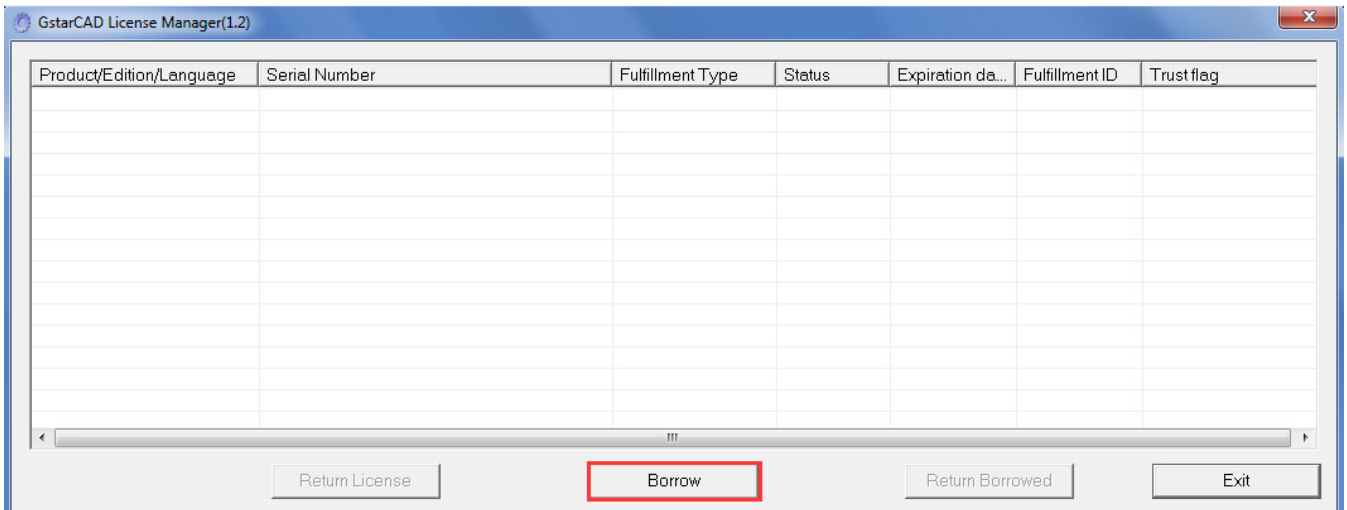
GstarCAD License Manager(1.2)

| Product/Edition/Language | Serial Number | Fulfillment Type | Status | Expiration da... | Fulfillment ID | Trust flag |
|---|---|---|---|---|---|---|

Return License

Borrow

Return Borrowed

Exit